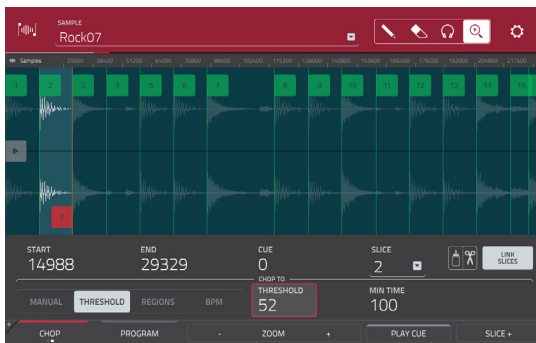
SAMPLE
Rock07

Samples 25600 38400 51200 64000 76800 89600 102400 115200 128000 140800 153600 166400 179200 192000 204800 217600

1 2 3 4 5 6 7 8 9 10 11 12 13 14 15

2

START
14988

END
29329

CUE
0

SLICE
2

LINK SLICES

CHOP TO

MANUAL THRESHOLD REGIONS BPM

THRESHOLD
52

MIN TIME
100

CHOP PROGRAM - ZOOM + PLAY CUE SLICE +